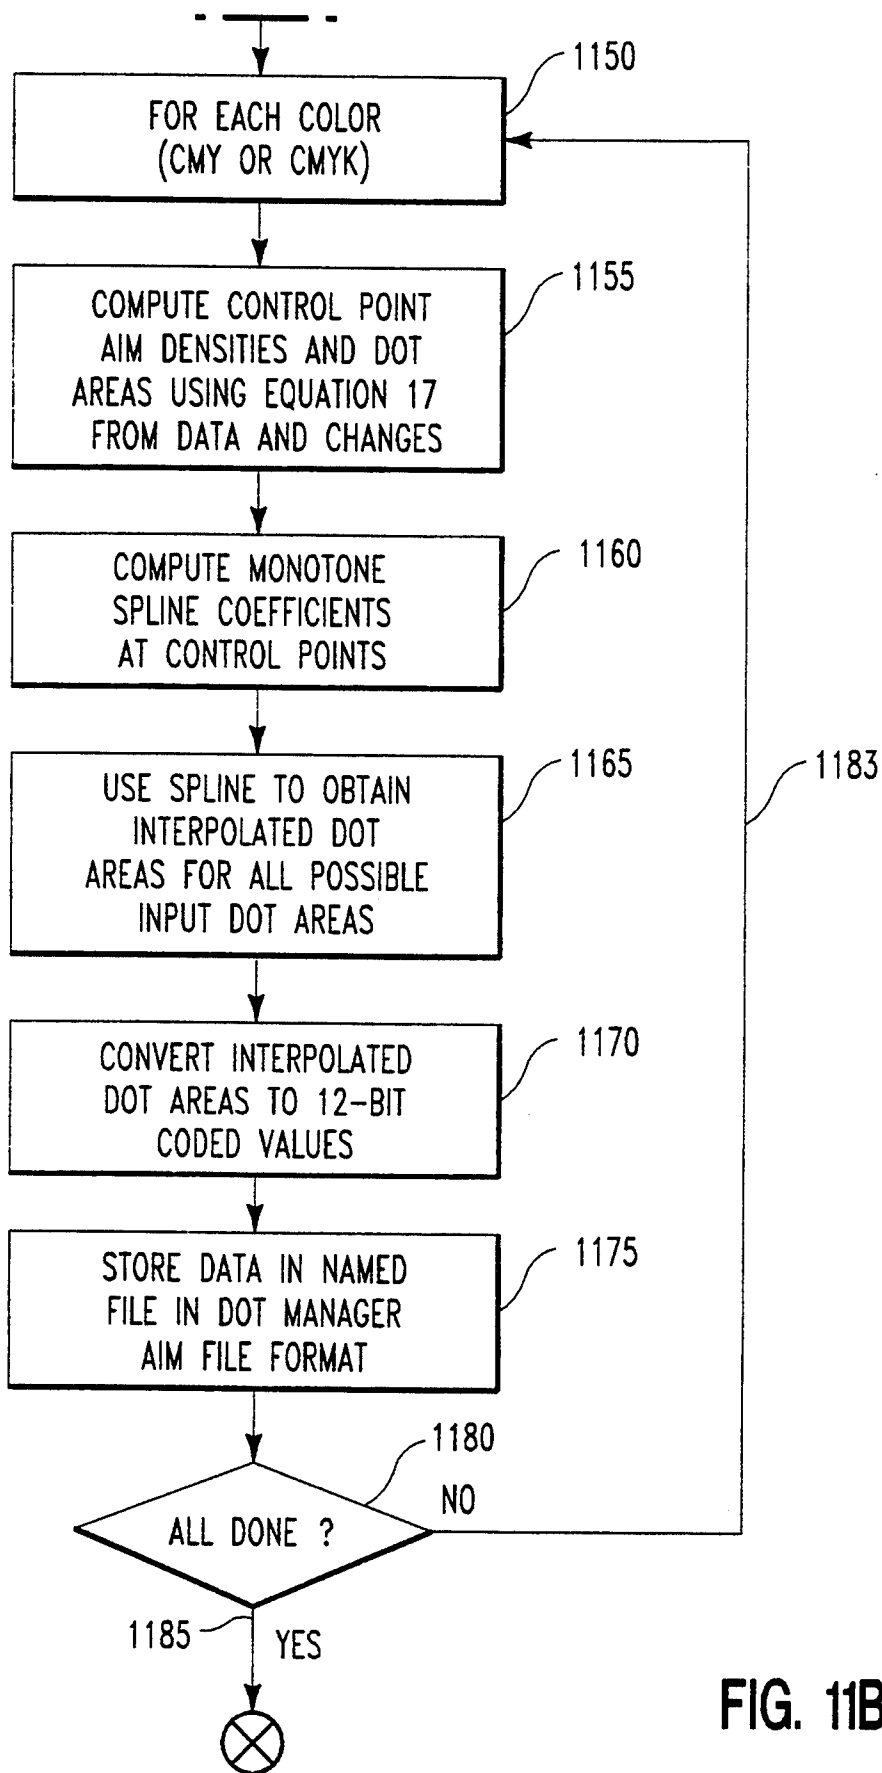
FOR EACH COLOR (CMY OR CMYK)

1150

COMPUTE CONTROL POINT AIM DENSITIES AND DOT AREAS USING EQUATION 17 FROM DATA AND CHANGES

1155

COMPUTE MONOTONE SPLINE COEFFICIENTS AT CONTROL POINTS

1160

USE SPLINE TO OBTAIN INTERPOLATED DOT AREAS FOR ALL POSSIBLE INPUT DOT AREAS

1165

1183

CONVERT INTERPOLATED DOT AREAS TO 12-BIT CODED VALUES

1170

STORE DATA IN NAMED FILE IN DOT MANAGER AIM FILE FORMAT

1175

1180

NO

ALL DONE ?

1185

YES

FIG. 11B